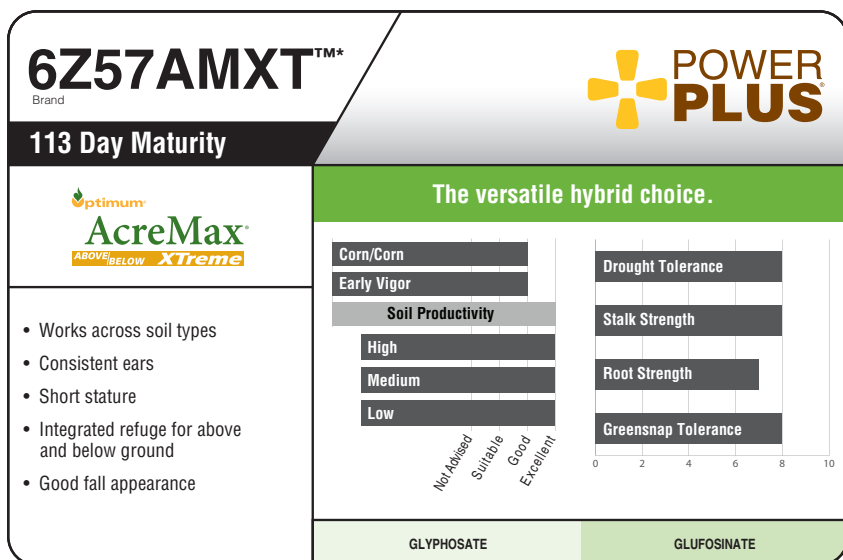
6Z57AMXT™*
Brand

113 Day Maturity

POWER PLUS®

Optimum®
AcreMax®
ABOVE BELOW XTreme

The versatile hybrid choice.

- Works across soil types
- Consistent ears
- Short stature
- Integrated refuge for above and below ground
- Good fall appearance

Corn/Corn
Early Vigor
Soil Productivity
High
Medium
Low
Not Advised
Suitable
Good
Excellent

Drought Tolerance
Stalk Strength
Root Strength
Greensnap Tolerance
0 2 4 6 8 10

GLYPHOSATE
GLUFOSINATE